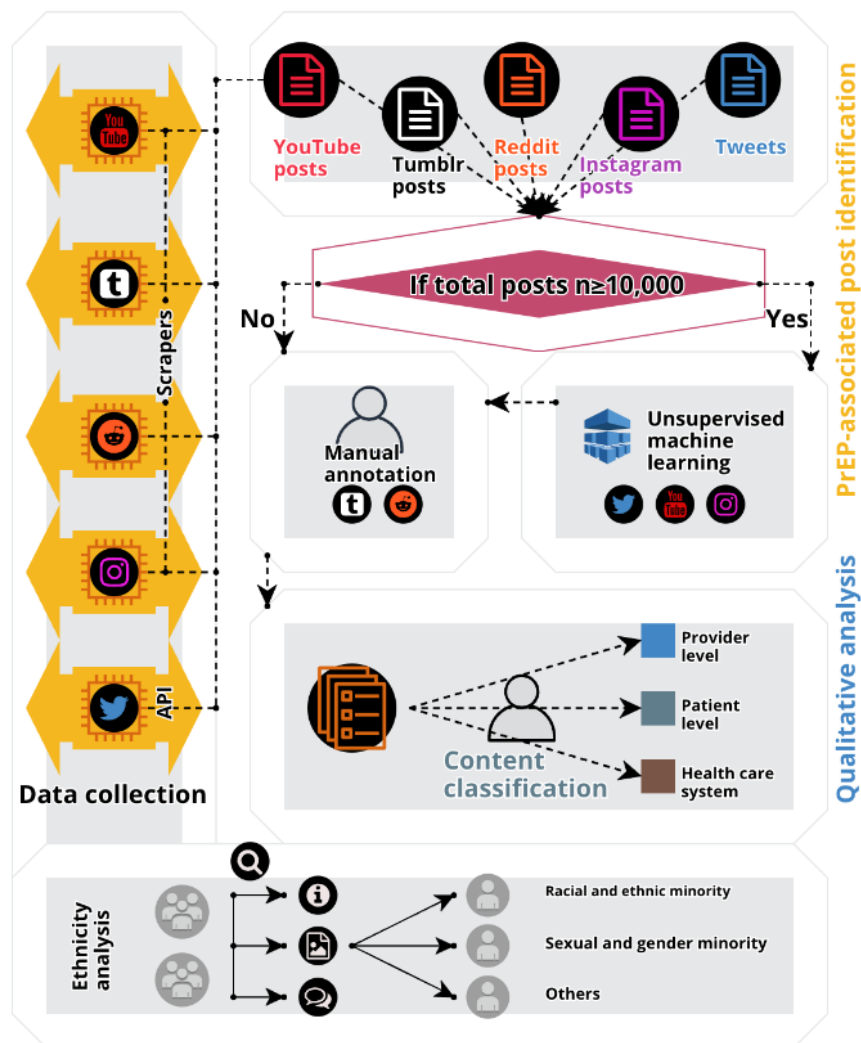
YouTube

Scrapers

API

Data collection

YouTube posts

Tumblr posts

Reddit posts

Instagram posts

Tweets

If total posts n≥10,000

No

Yes

Manual annotation

Unsupervised machine learning

PrEP-associated post identification

Content classification

Provider level

Patient level

Health care system

Qualitative analysis

Ethnicity analysis

Racial and ethnic minority

Sexual and gender minority

Others